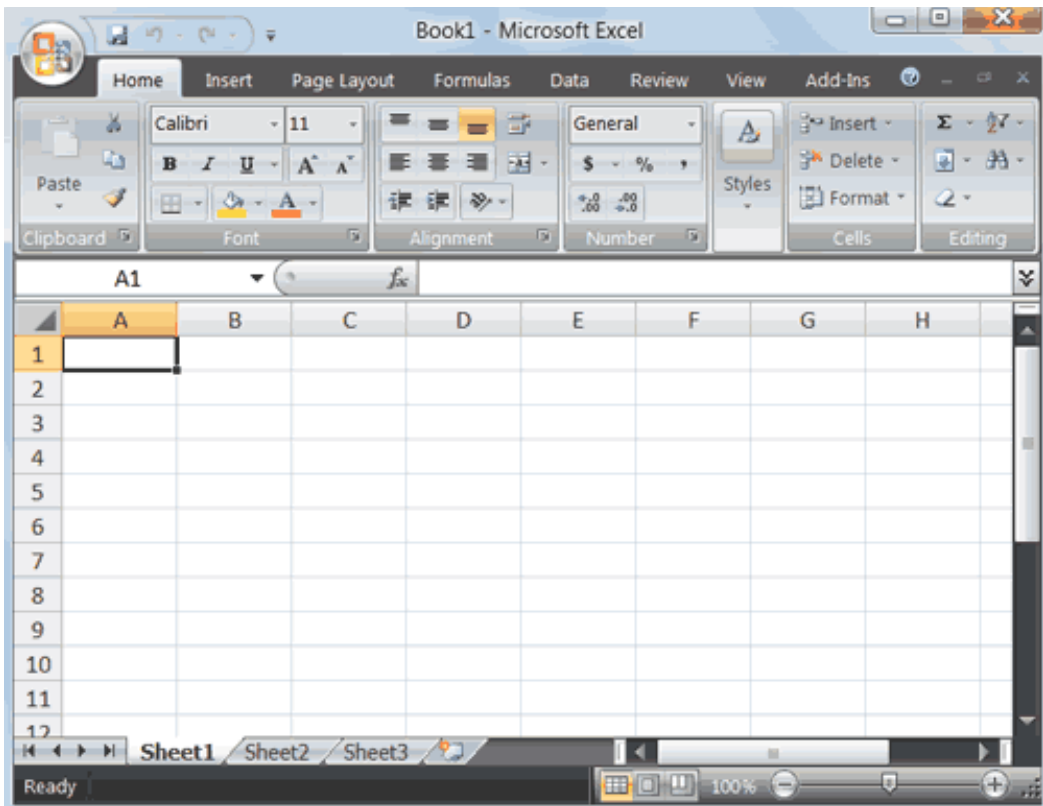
Book1 - Microsoft Excel

Home Insert Page Layout Formulas Data Review View Add-Ins

Paste
Clipboard

Calibri 11
B I U A A
A
Font

Alignment

General
$ % ,
$^{+.0}_{.00}$ $^{.00}_{+.0}$
Number

Styles

Insert
Delete
Format
Cells

Σ
Editing

A1 $f_x$

| | A | B | C | D | E | F | G | H |
|---|---|---|---|---|---|---|---|---|
| 1 | | | | | | | | |
| 2 | | | | | | | | |
| 3 | | | | | | | | |
| 4 | | | | | | | | |
| 5 | | | | | | | | |
| 6 | | | | | | | | |
| 7 | | | | | | | | |
| 8 | | | | | | | | |
| 9 | | | | | | | | |
| 10 | | | | | | | | |
| 11 | | | | | | | | |
| 12 | | | | | | | | |

Sheet1 Sheet2 Sheet3

Ready 100%